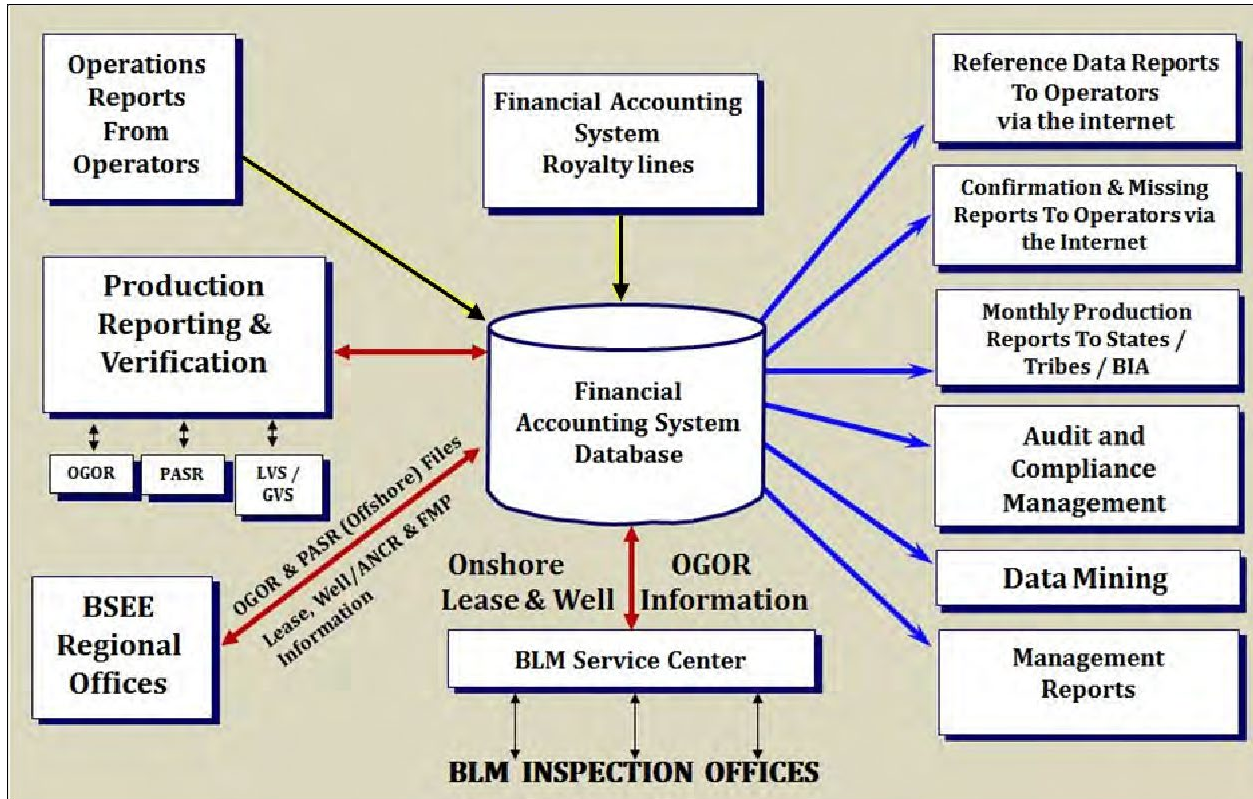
Operations Reports From Operators

Financial Accounting System Royalty lines

Reference Data Reports To Operators via the internet

Confirmation & Missing Reports To Operators via the Internet

Production Reporting & Verification

Monthly Production Reports To States / Tribes / BIA

Financial Accounting System Database

OGOR

PASR

LVS / GVS

Audit and Compliance Management

OGOR & PASR (Offshore) Files

Lease, Well/ANCR & FMP Information

Onshore Lease & Well

OGOR Information

Data Mining

BSEE Regional Offices

Management Reports

BLM Service Center

BLM INSPECTION OFFICES